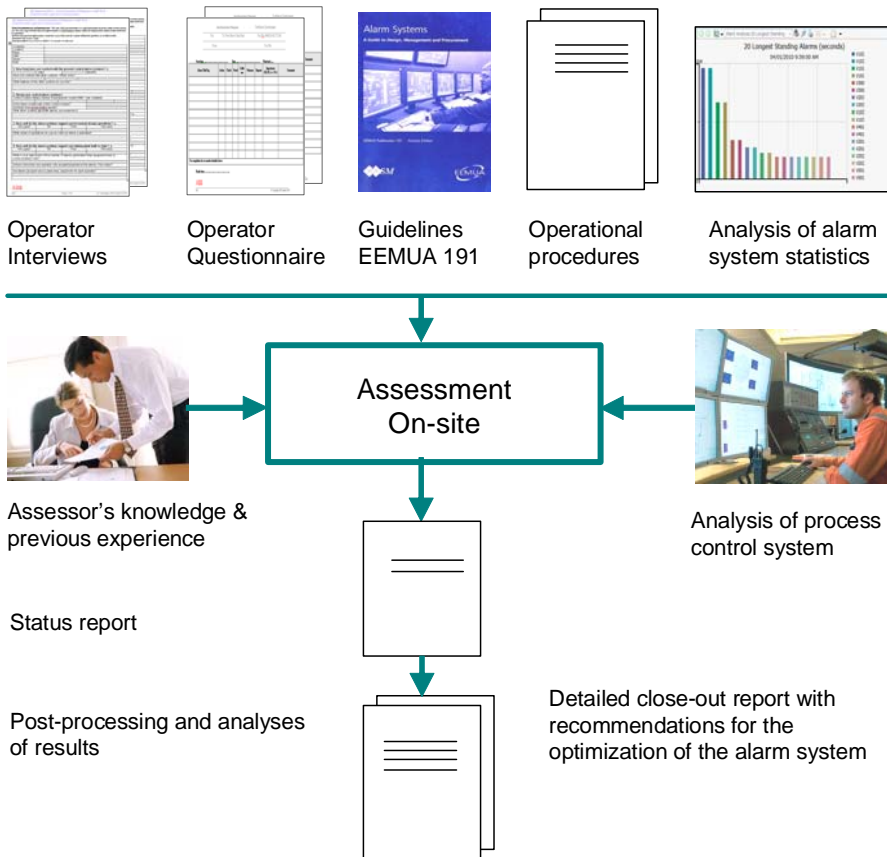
Alarm Systems

20 Longest Standing Alarms (seconds)

Operator Interviews

Operator Questionnaire

Guidelines EEMUA 191

Operational procedures

Analysis of alarm system statistics

Assessment On-site

Assessor's knowledge & previous experience

Analysis of process control system

Status report

Post-processing and analyses of results

Detailed close-out report with recommendations for the optimization of the alarm system